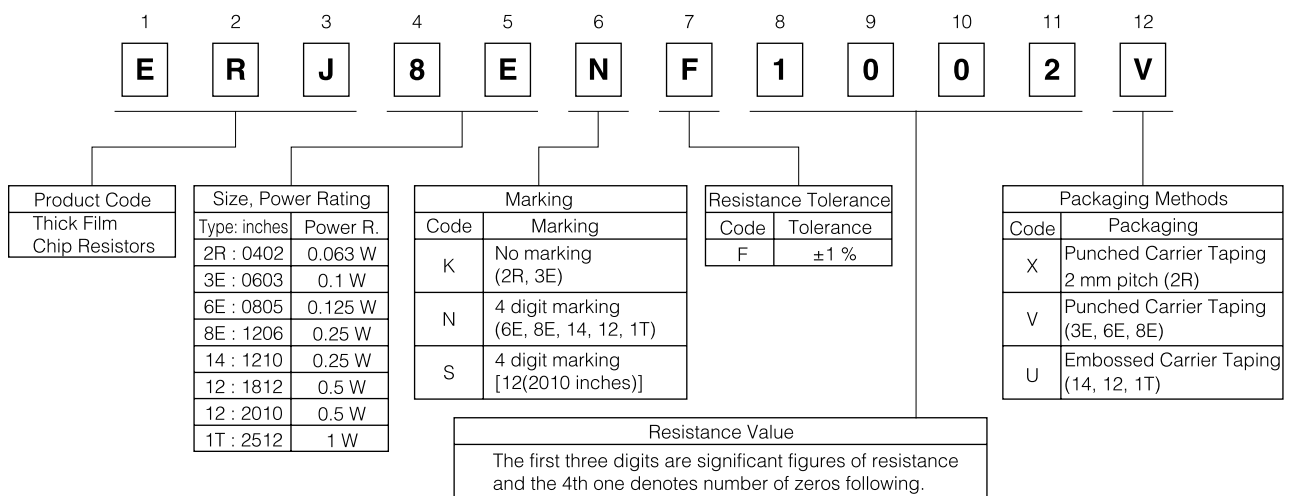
1 2 3 4 5 6 7 8 9 10 11 12

E R J 8 E N F 1 0 0 2 V

| Product Code |
|---|
| Thick Film Chip Resistors |

| Size, Power Rating | |
|---|---|
| Type: inches | Power R. |
| 2R : 0402 | 0.063 W |
| 3E : 0603 | 0.1 W |
| 6E : 0805 | 0.125 W |
| 8E : 1206 | 0.25 W |
| 14 : 1210 | 0.25 W |
| 12 : 1812 | 0.5 W |
| 12 : 2010 | 0.5 W |
| 1T : 2512 | 1 W |

| Marking | |
|---|---|
| Code | Marking |
| K | No marking (2R, 3E) |
| N | 4 digit marking (6E, 8E, 14, 12, 1T) |
| S | 4 digit marking [12(2010 inches)] |

| Resistance Tolerance | |
|---|---|
| Code | Tolerance |
| F | ±1 % |

| Packaging Methods | |
|---|---|
| Code | Packaging |
| X | Punched Carrier Taping 2 mm pitch (2R) |
| V | Punched Carrier Taping (3E, 6E, 8E) |
| U | Embossed Carrier Taping (14, 12, 1T) |

Resistance Value
The first three digits are significant figures of resistance and the 4th one denotes number of zeros following.